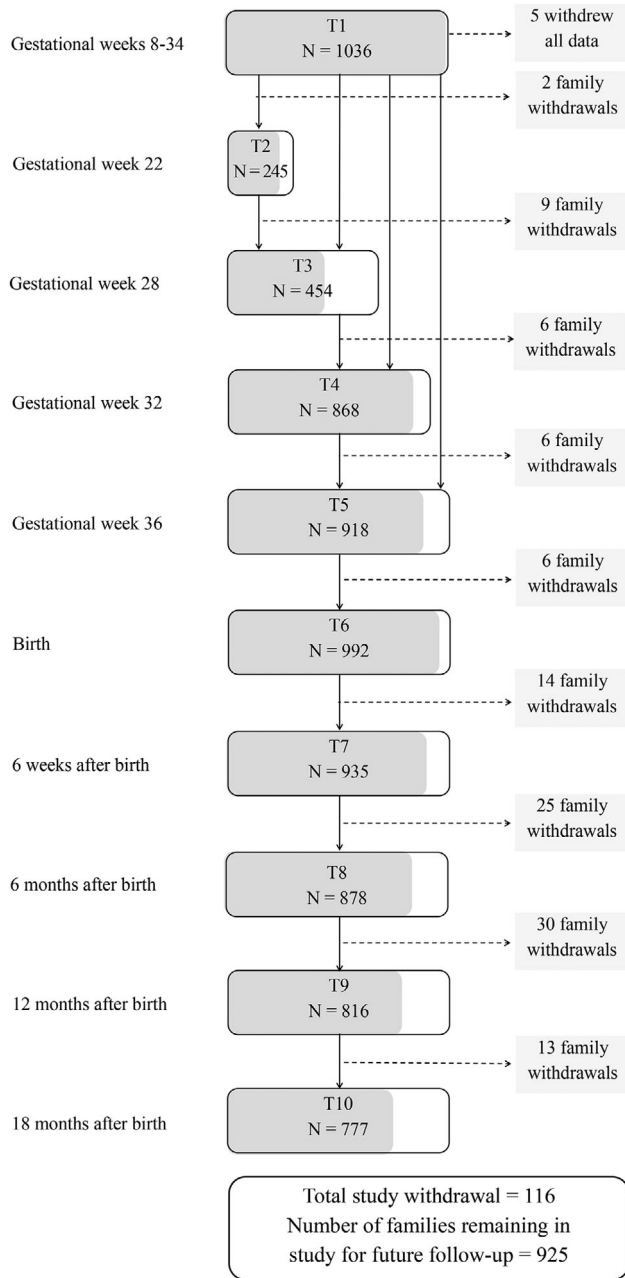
Gestational weeks 8-34

T1
N = 1036

5 withdrew all data

2 family withdrawals

Gestational week 22

T2
N = 245

9 family withdrawals

Gestational week 28

T3
N = 454

6 family withdrawals

Gestational week 32

T4
N = 868

6 family withdrawals

Gestational week 36

T5
N = 918

6 family withdrawals

Birth

T6
N = 992

14 family withdrawals

6 weeks after birth

T7
N = 935

25 family withdrawals

6 months after birth

T8
N = 878

30 family withdrawals

12 months after birth

T9
N = 816

13 family withdrawals

18 months after birth

T10
N = 777

Total study withdrawal = 116
Number of families remaining in study for future follow-up = 925